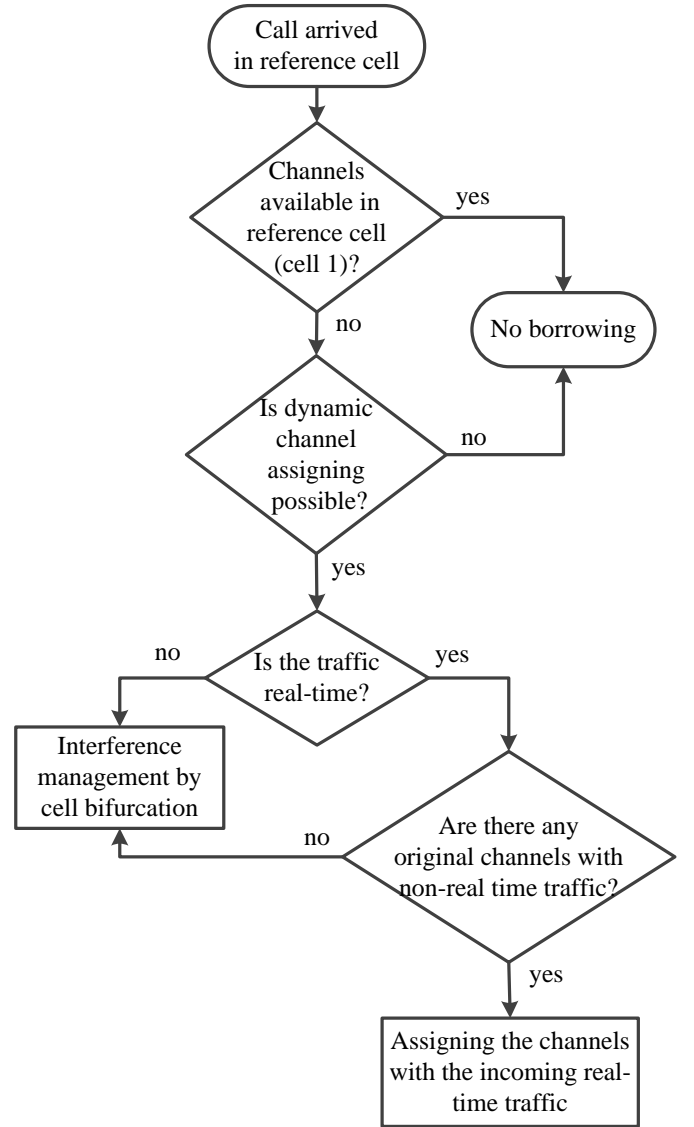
Call arrived in reference cell

Channels available in reference cell (cell 1)?

yes

No borrowing

no

Is dynamic channel assigning possible?

no

yes

no

Is the traffic real-time?

yes

Interference management by cell bifurcation

no

Are there any original channels with non-real time traffic?

yes

Assigning the channels with the incoming real-time traffic